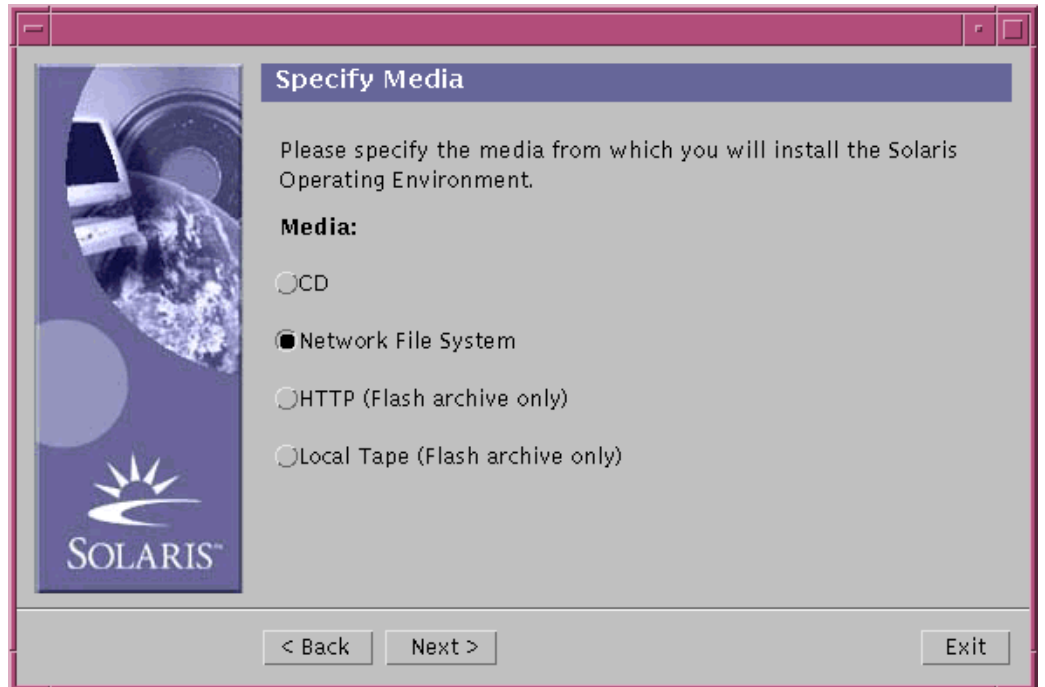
Specify Media

Please specify the media from which you will install the Solaris Operating Environment.

Media:

CD

Network File System

HTTP (Flash archive only)

Local Tape (Flash archive only)

SOLARIS™

< Back

Next >

Exit